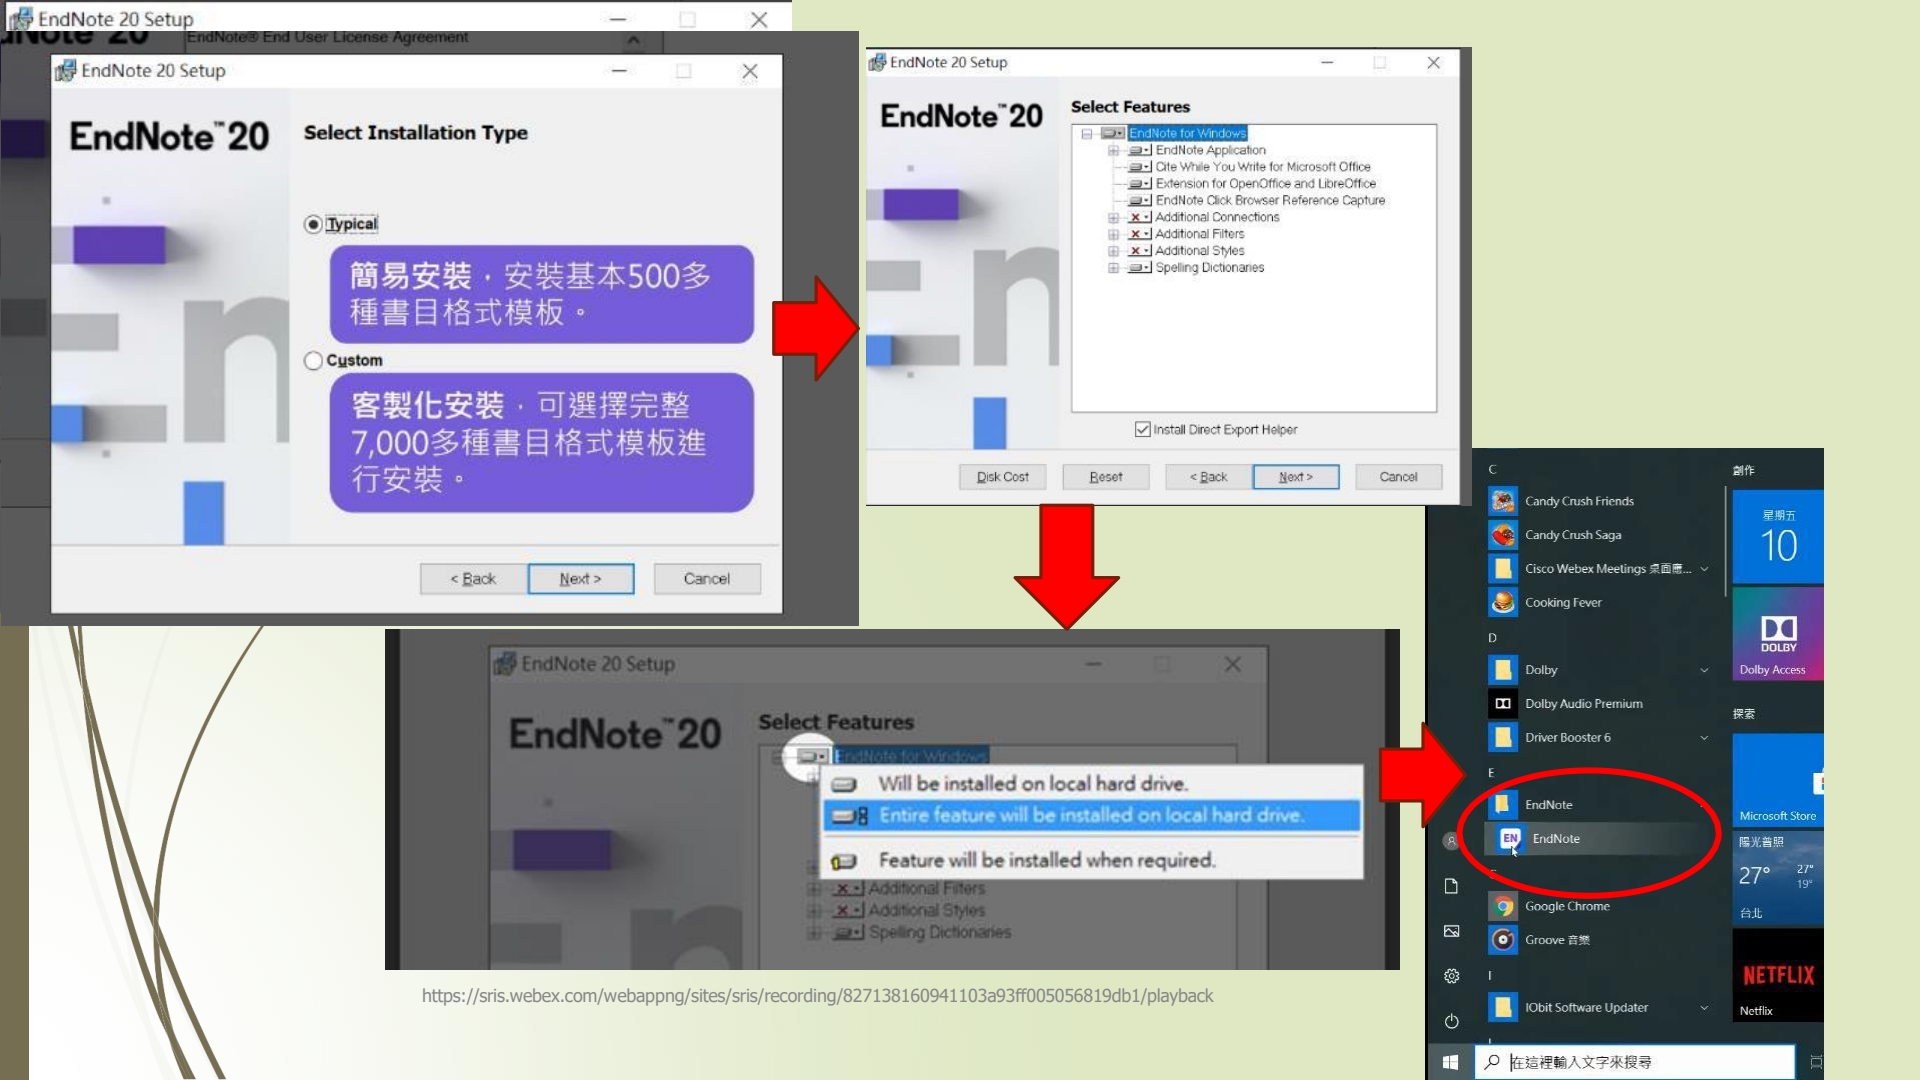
EndNote 20 Setup

EndNote® End User License Agreement

EndNote 20 Setup

EndNote 20

Select Installation Type

Typical

簡易安裝，安裝基本500多種書目格式模板。

Custom

客製化安裝，可選擇完整7,000多種書目格式模板進行安裝。

< Back  Next >  Cancel

EndNote 20 Setup

EndNote 20

Select Features

EndNote for Windows
EndNote Application
Cite While You Write for Microsoft Office
Extension for OpenOffice and LibreOffice
EndNote Click Browser Reference Capture
Additional Connections
Additional Filters
Additional Styles
Spelling Dictionaries

Install Direct Export Helper

Disk Cost  Reset  < Back  Next >  Cancel

EndNote 20 Setup

EndNote 20

Select Features

EndNote for Windows

Will be installed on local hard drive.
Entire feature will be installed on local hard drive.
Feature will be installed when required.

Additional Filters
Additional Styles
Spelling Dictionaries

https://sris.webex.com/webappng/sites/sris/recording/827138160941103a93ff005056819db1/playback

C
Candy Crush Friends
Candy Crush Saga
Cisco Webex Meetings 桌面應...
Cooking Fever
D
Dolby
Dolby Audio Premium
Driver Booster 6
E
EndNote
EndNote
Google Chrome
Groove 音樂
I
IObit Software Updater

創作
星期五
10
DOLBY
Dolby Access
探索
Microsoft Store
陽光普照
27°
27°
19°
台北
NETFLIX
Netflix

在這裡輸入文字來搜尋